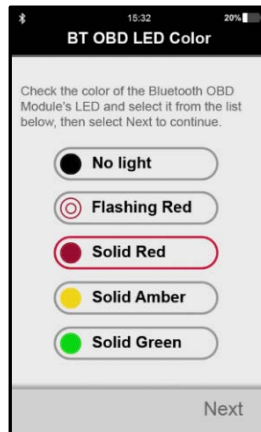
15:32
20%
BT OBD LED Color

Check the color of the Bluetooth OBD Module's LED and select it from the list below, then select Next to continue.

No light

Flashing Red

Solid Red

Solid Amber

Solid Green

Next